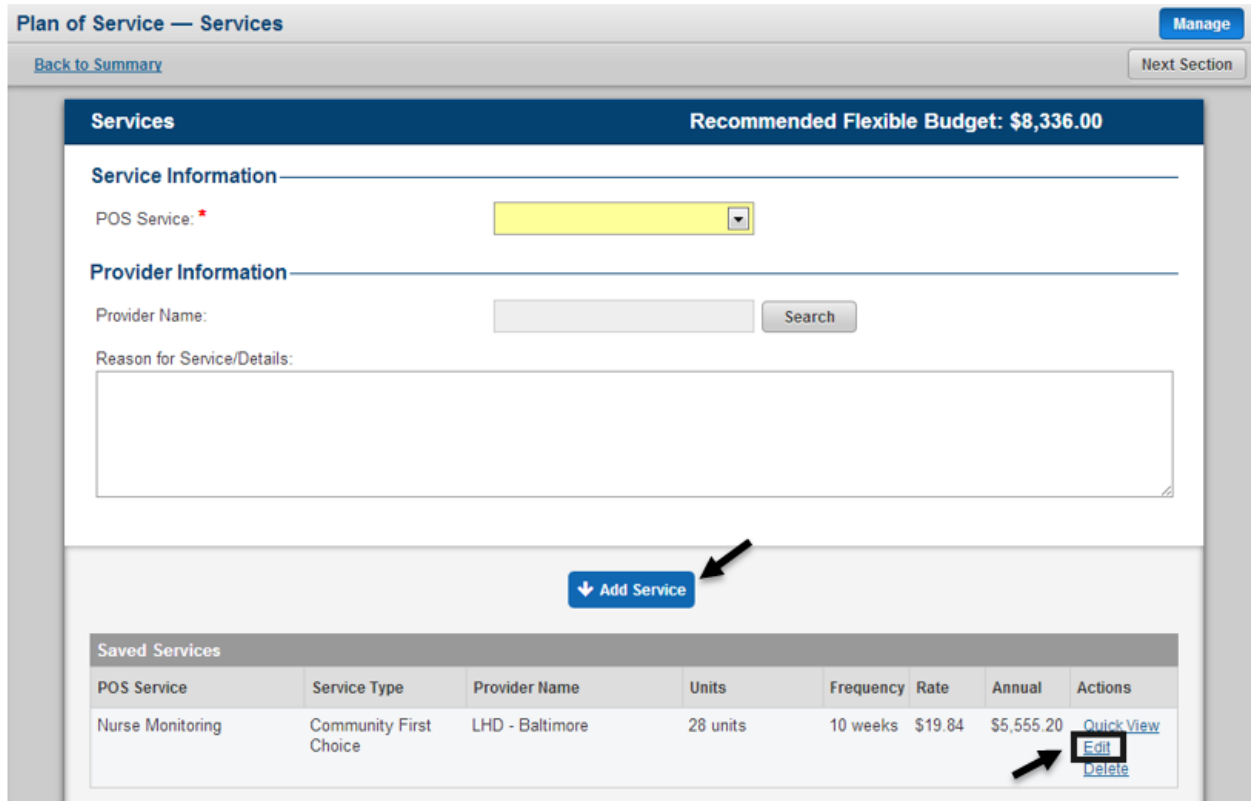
Plan of Service — Services

Manage

Back to Summary

Next Section

Services

Recommended Flexible Budget: $8,336.00

Service Information

POS Service: *

Provider Information

Provider Name:

Search

Reason for Service/Details:

Add Service

Saved Services

| POS Service | Service Type | Provider Name | Units | Frequency | Rate | Annual | Actions |
|---|---|---|---|---|---|---|---|
| Nurse Monitoring | Community First Choice | LHD - Baltimore | 28 units | 10 weeks | $19.84 | $5,555.20 | Quick View Edit Delete |